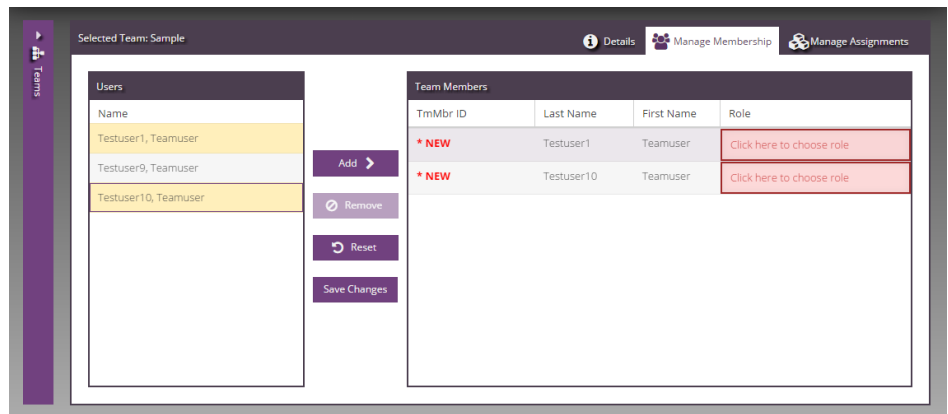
Teams

Selected Team: Sample

Details

Manage Membership

Manage Assignments

Users

Name

Testuser1, Teamuser

Testuser9, Teamuser

Testuser10, Teamuser

Add

Remove

Reset

Save Changes

Team Members

| TmMbr ID | Last Name | First Name | Role |
|---|---|---|---|
| * NEW | Testuser1 | Teamuser | Click here to choose role |
| * NEW | Testuser10 | Teamuser | Click here to choose role |